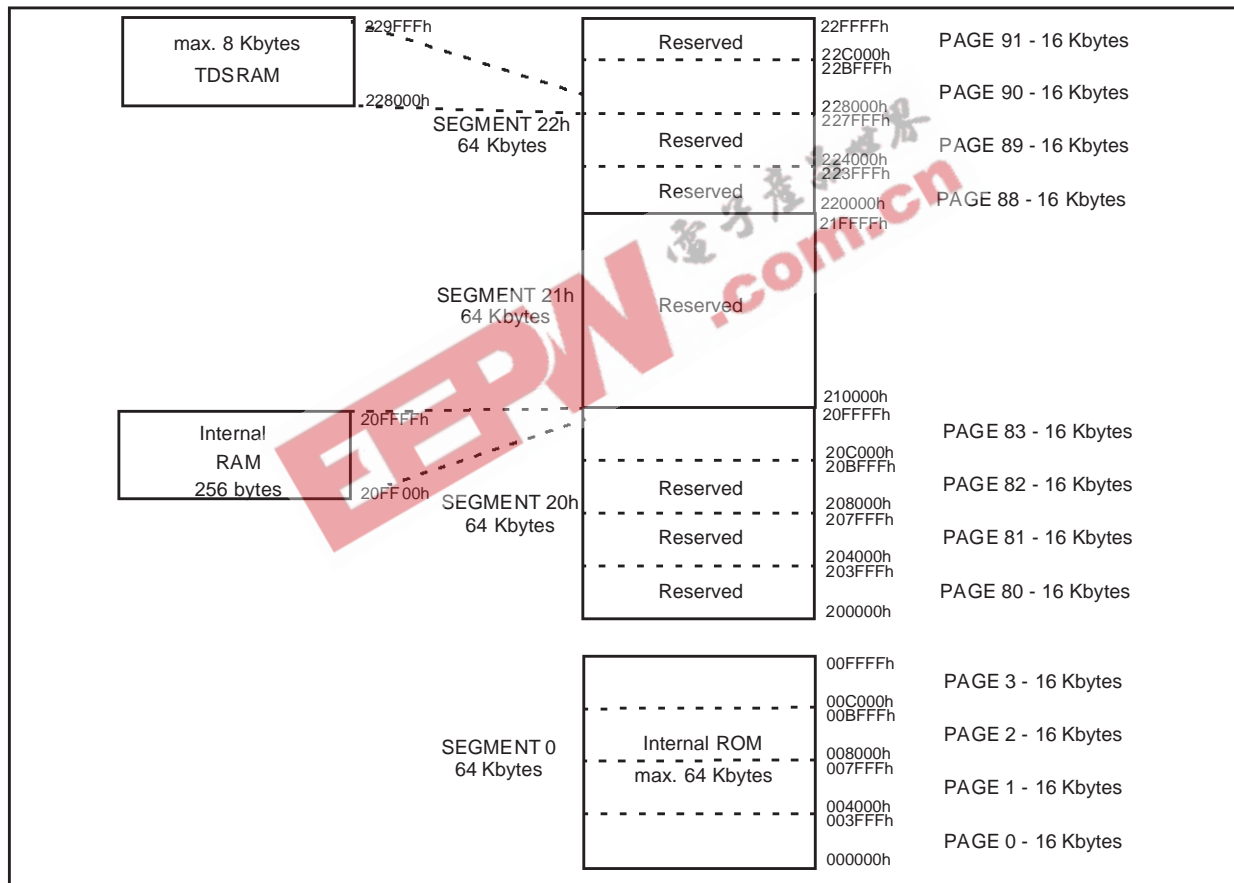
max. 8 Kbytes
TDSRAM

229FFFh
228000h

SEGMENT 22h
64 Kbytes

Reserved

Reserved

Reserved

22FFFFh
22C000h
22BFFFh
228000h
227FFFh
224000h
223FFFh
220000h
21FFFFh

PAGE 91 - 16 Kbytes
PAGE 90 - 16 Kbytes
PAGE 89 - 16 Kbytes
PAGE 88 - 16 Kbytes

SEGMENT 21h
64 Kbytes

Reserved

210000h
20FFFFh

Internal
RAM
256 bytes

20FFFFh
20FF00h

SEGMENT 20h
64 Kbytes

Reserved
Reserved
Reserved

20C000h
20BFFFh
208000h
207FFFh
204000h
203FFFh
200000h

PAGE 83 - 16 Kbytes
PAGE 82 - 16 Kbytes
PAGE 81 - 16 Kbytes
PAGE 80 - 16 Kbytes

SEGMENT 0
64 Kbytes

Internal ROM
max. 64 Kbytes

00FFFFh
00C000h
00BFFFh
008000h
007FFFh
004000h
003FFFh
000000h

PAGE 3 - 16 Kbytes
PAGE 2 - 16 Kbytes
PAGE 1 - 16 Kbytes
PAGE 0 - 16 Kbytes

EEPW
电子产品世界
.com.cn